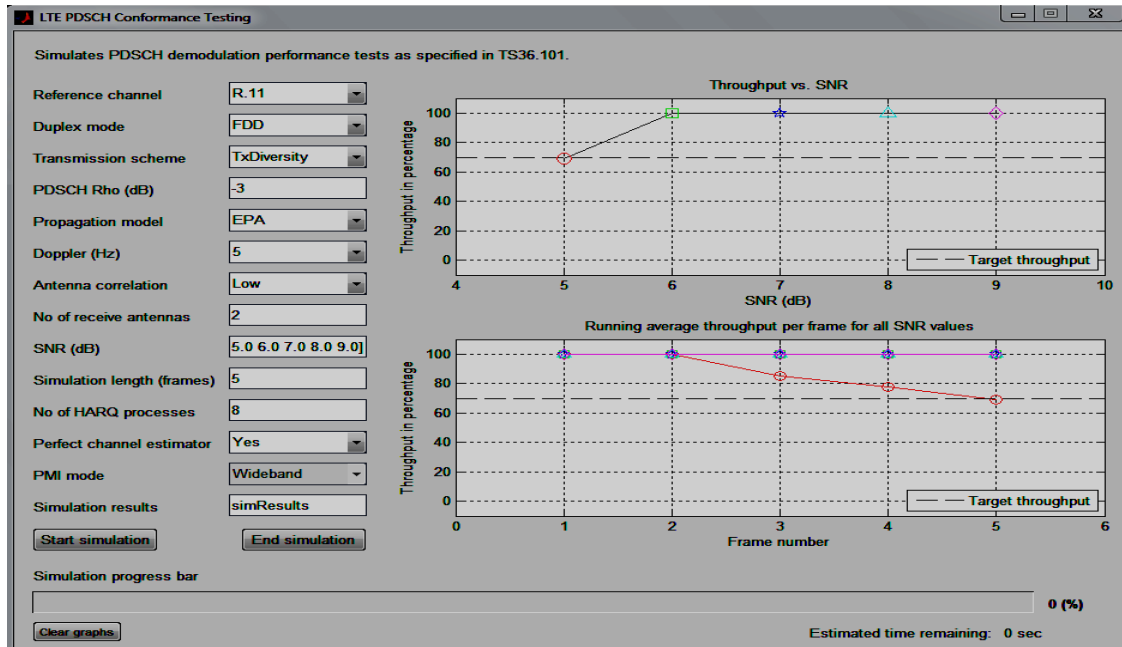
LTE PDSCH Conformance Testing

Simulates PDSCH demodulation performance tests as specified in TS36.101.

Reference channel R.11
Duplex mode FDD
Transmission scheme TxDiversity
PDSCH Rho (dB) -3
Propagation model EPA
Doppler (Hz) 5
Antenna correlation Low
No of receive antennas 2
SNR (dB) 5.0 6.0 7.0 8.0 9.0]
Simulation length (frames) 5
No of HARQ processes 8
Perfect channel estimator Yes
PMI mode Wideband
Simulation results simResults

Start simulation
End simulation

Throughput vs. SNR

Throughput in percentage
100
80
60
40
20
0
4 5 6 7 8 9 10
SNR (dB)
Target throughput

Running average throughput per frame for all SNR values

Throughput in percentage
100
80
60
40
20
0
0 1 2 3 4 5 6
Frame number
Target throughput

Simulation progress bar

0 (%)

Clear graphs

Estimated time remaining: 0 sec